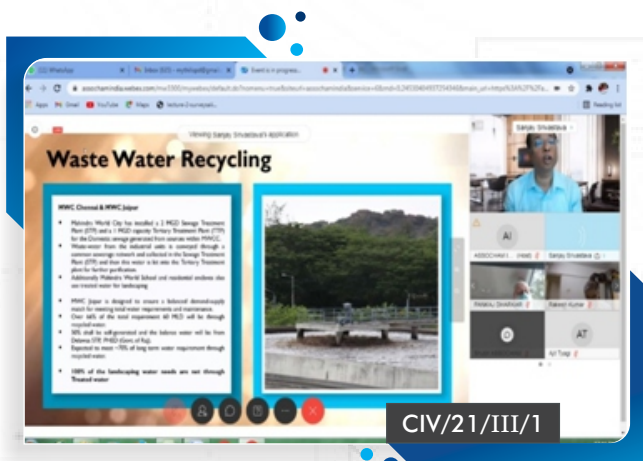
(12) WhatsApp
Inbox (325) - mykingsl@gmail
Event is in progress

assochamindia.webex.com/mw3300/mywebex/default.do?nomenu=true&siteurl=assochamindia&service=6&rnd=0.2455040497254046&main_url=https%3A%2F%2Fa...

Apps
Gmail
YouTube
Maps
lecture-2-surveyed...

Reading list

Viewing Sanjay Srivastava's application

Waste Water Recycling

MWC Chennai & MWC Jaipur

• Mahindra World City has installed a 2 MGD Sewage Treatment Plant (STP) and a 1 MGD capacity Tertiary Treatment Plant (TTP) for the Domestic sewage generated from sources within MWCC.
• Waste-water from the industrial units is conveyed through a common sewerage network and collected in the Sewage Treatment Plant (STP) and then this water is let into the Tertiary Treatment plant for further purification.
• Additionally Mahindra World School and residential enclaves also use treated water for landscaping

• MWC Jaipur is designed to ensure a balanced demand-supply match for meeting total water requirements and maintenance.
• Over 66% of the total requirement 40 MGD will be through recycled water.
• 86% shall be self-generated and the balance water will be from Dravyavati STP, PHED (Govt. of Raj).
• Expected to meet ~70% of long term water requirement through recycled water

• 100% of the landscaping water needs are met through Treated water

Sanjay Srivastava

AI
ASSOCHAM I... (Host)
Sanjay Srivastava

Pedaraj Dwarakesh
Rakesh Kumar

AT
AV Tyagi

CIV/21/III/1